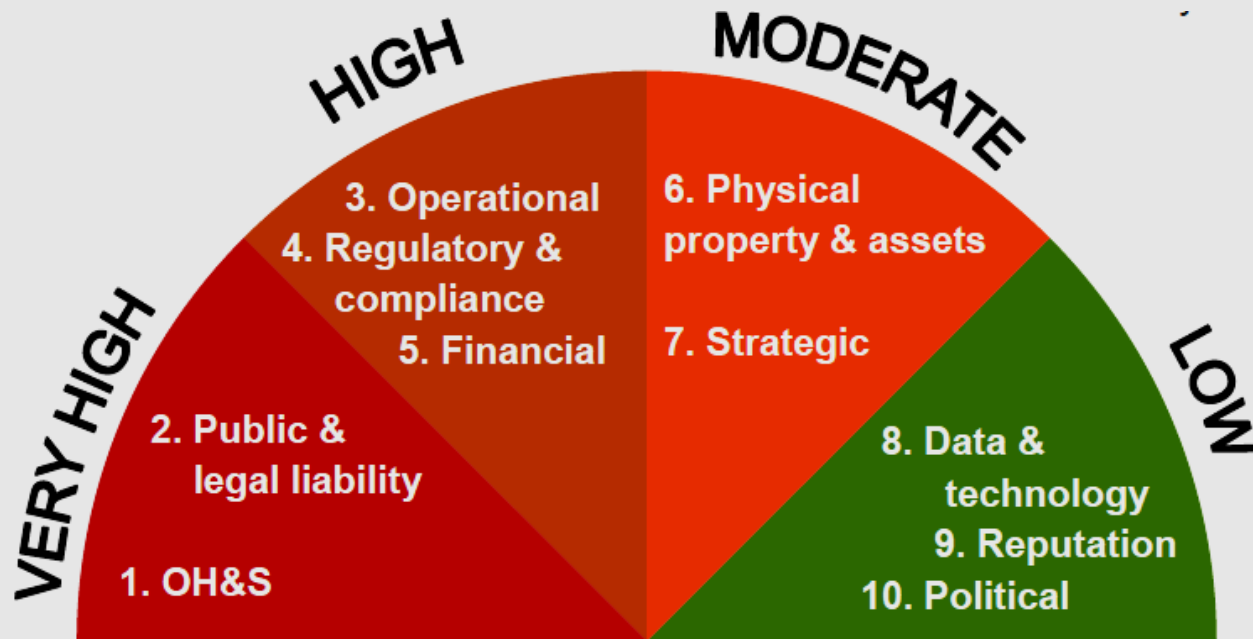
VERY HIGH

2. Public & legal liability

1. OH&S

HIGH

3. Operational
4. Regulatory & compliance
5. Financial

MODERATE

6. Physical property & assets

7. Strategic

LOW

8. Data & technology
9. Reputation
10. Political